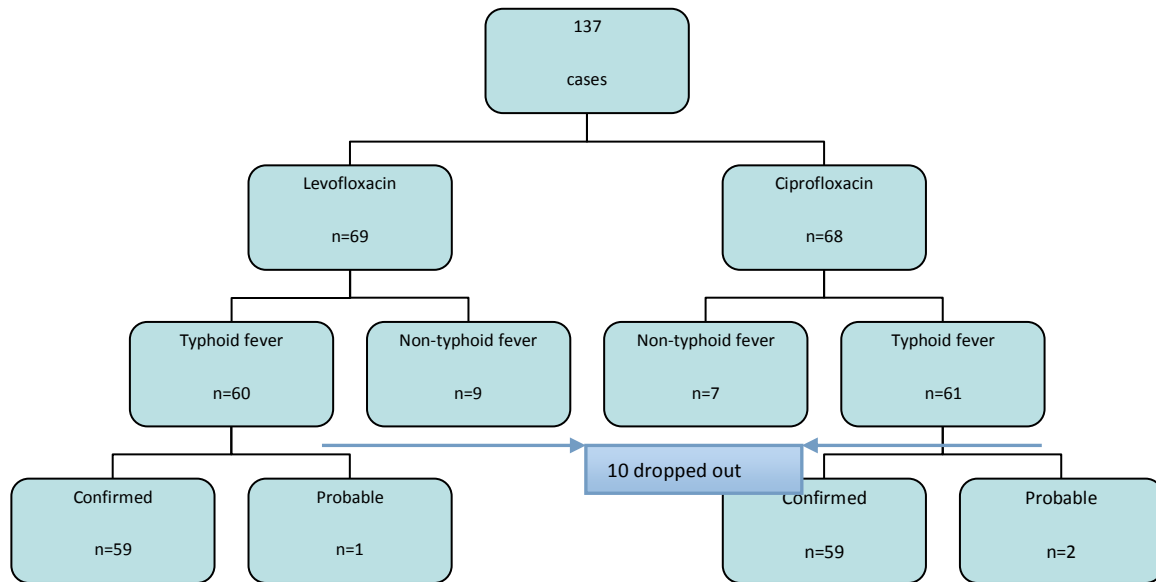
137

cases

Levofloxacin

n=69

Ciprofloxacin

n=68

Typhoid fever

n=60

Non-typhoid fever

n=9

Non-typhoid fever

n=7

Typhoid fever

n=61

10 dropped out

Confirmed

n=59

Probable

n=1

Confirmed

n=59

Probable

n=2